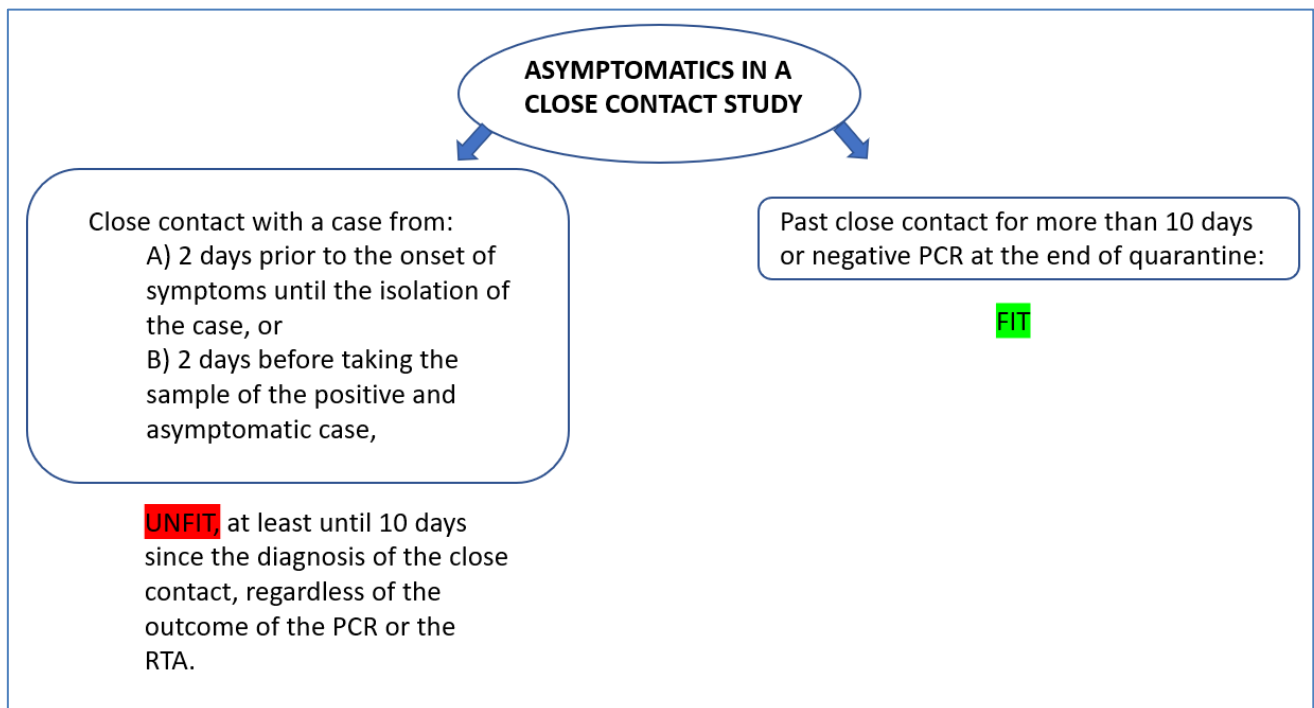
ASYMPTOMATICS IN A CLOSE CONTACT STUDY

Close contact with a case from:
A) 2 days prior to the onset of symptoms until the isolation of the case, or
B) 2 days before taking the sample of the positive and asymptomatic case,

UNFIT, at least until 10 days since the diagnosis of the close contact, regardless of the outcome of the PCR or the RTA.

Past close contact for more than 10 days or negative PCR at the end of quarantine:

FIT